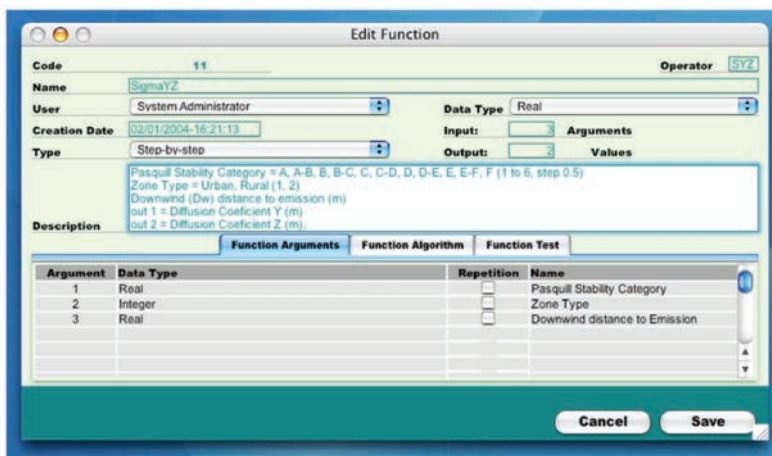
Edit Function

Code 11

Operator SYZ

Name SigmaYZ

User System Administrator

Data Type Real

Creation Date 02/01/2004-16:21:13

Input: 3 Arguments

Type Step-by-step

Output: 2 Values

Description

Pasquill Stability Category = A, A-B, B, B-C, C, C-D, D, D-E, E, E-F, F (1 to 6, step 0.5)
Zone Type = Urban, Rural (1, 2)
Downwind (Dw) distance to emission (m)
out 1 = Diffusion Coeficient Y (m)
out 2 = Diffusion Coeficient Z (m)

Function Arguments | Function Algorithm | Function Test

| Argument | Data Type | Repetition | Name |
|---|---|---|---|
| 1 | Real | | Pasquill Stability Category |
| 2 | Integer | | Zone Type |
| 3 | Real | | Downwind distance to Emission |

Cancel Save